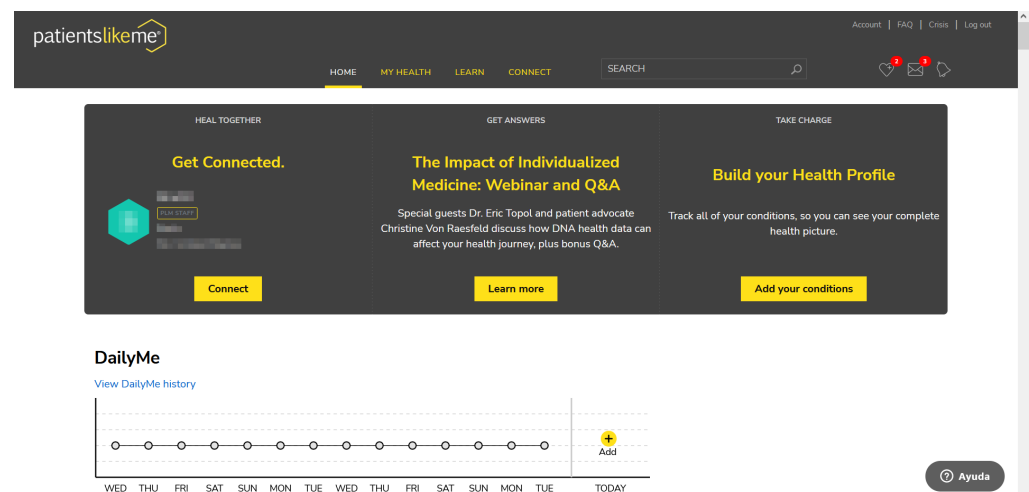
patientslikeme®

Account | FAQ | Crisis | Log out

HOME MY HEALTH LEARN CONNECT

SEARCH

2 3

HEAL TOGETHER

Get Connected.

PLM STAFF

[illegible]

Connect

GET ANSWERS

The Impact of Individualized Medicine: Webinar and Q&A

Special guests Dr. Eric Topol and patient advocate Christine Von Raesfeld discuss how DNA health data can affect your health journey, plus bonus Q&A.

Learn more

TAKE CHARGE

Build your Health Profile

Track all of your conditions, so you can see your complete health picture.

Add your conditions

DailyMe

View DailyMe history

Add

WED THU FRI SAT SUN MON TUE WED THU FRI SAT SUN MON TUE TODAY

Ayuda